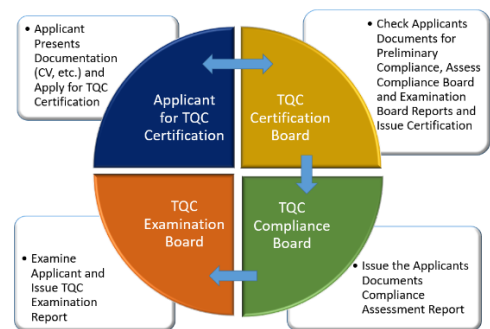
• Applicant Presents Documentation (CV, etc.) and Apply for TQC Certification

Applicant for TQC Certification

TQC Certification Board

• Check Applicants Documents for Preliminary Compliance, Assess Compliance Board and Examination Board Reports and Issue Certification

TQC Examination Board

TQC Compliance Board

• Examine Applicant and Issue TQC Examination Report

• Issue the Applicants Documents Compliance Assessment Report